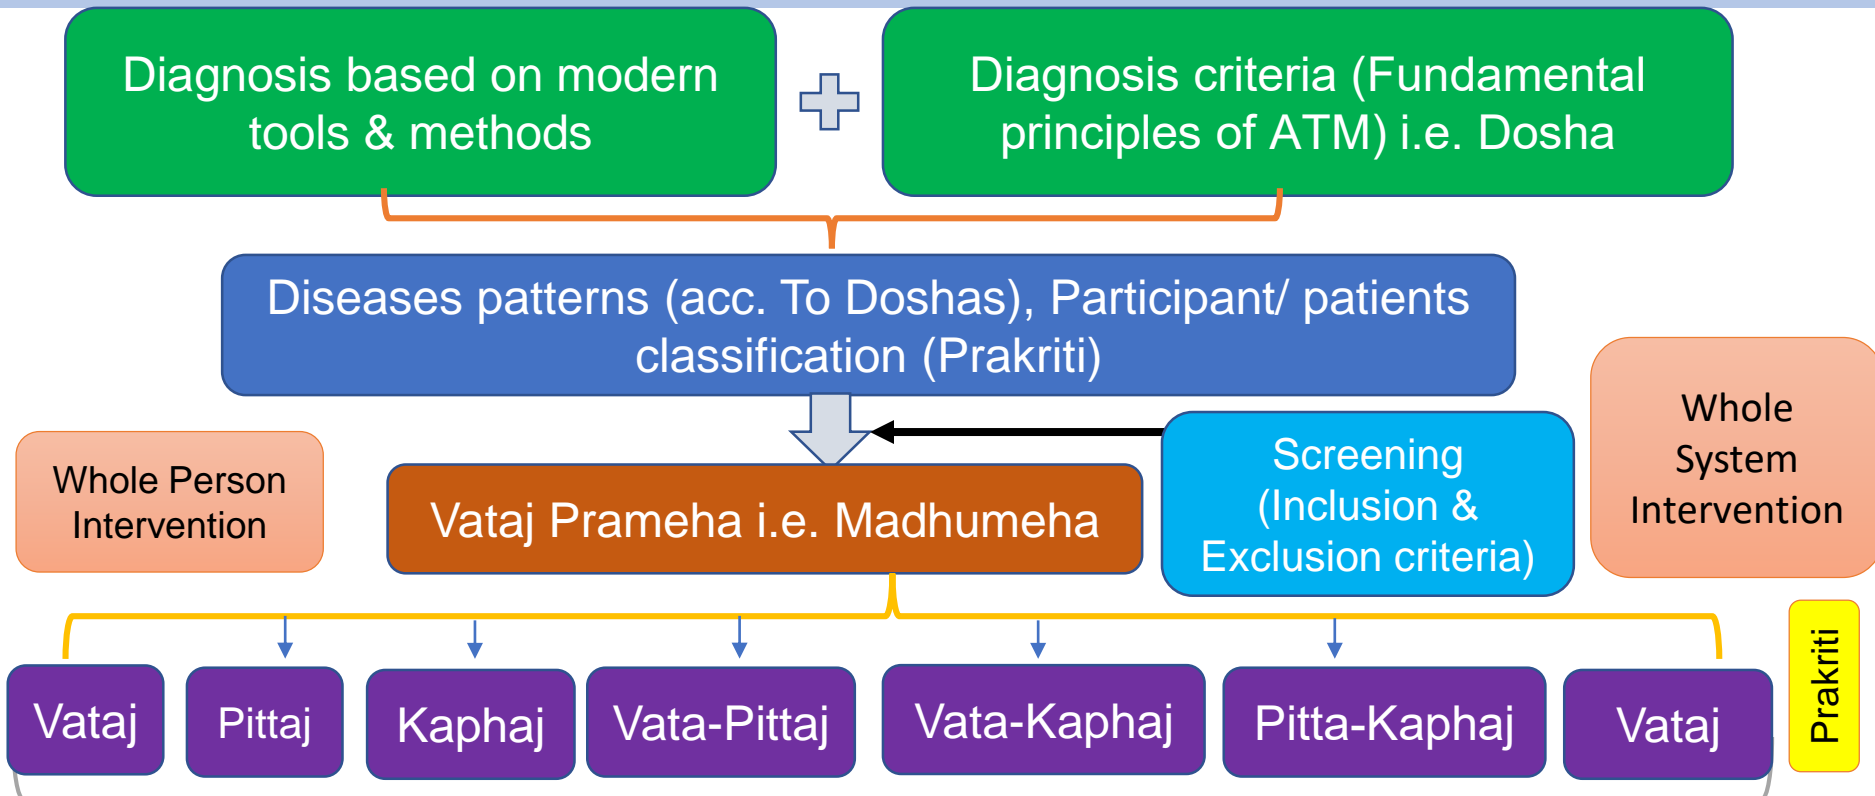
Diagnosis based on modern tools & methods

Diagnosis criteria (Fundamental principles of ATM) i.e. Dosha

Diseases patterns (acc. To Doshas), Participant/ patients classification (Prakriti)

Whole Person Intervention

Vataj Prameha i.e. Madhumeha

Screening (Inclusion & Exclusion criteria)

Whole System Intervention

Vataj

Pittaj

Kaphaj

Vata-Pittaj

Vata-Kaphaj

Pitta-Kaphaj

Vataj

Prakriti